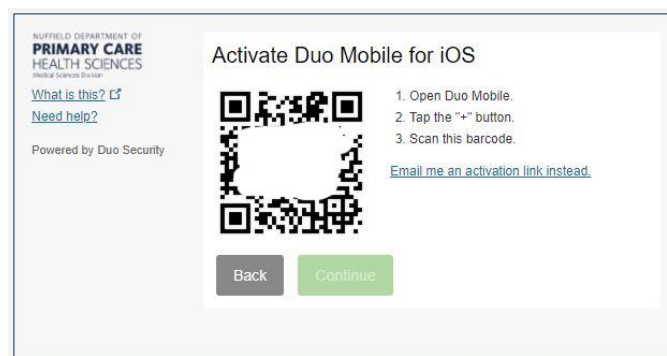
NUFFIELD DEPARTMENT OF
PRIMARY CARE
HEALTH SCIENCES
Medical Sciences Division

What is this?
Need help?

Powered by Duo Security

Activate Duo Mobile for iOS

1. Open Duo Mobile.
2. Tap the "+" button.
3. Scan this barcode.

Email me an activation link instead.

Back
Continue